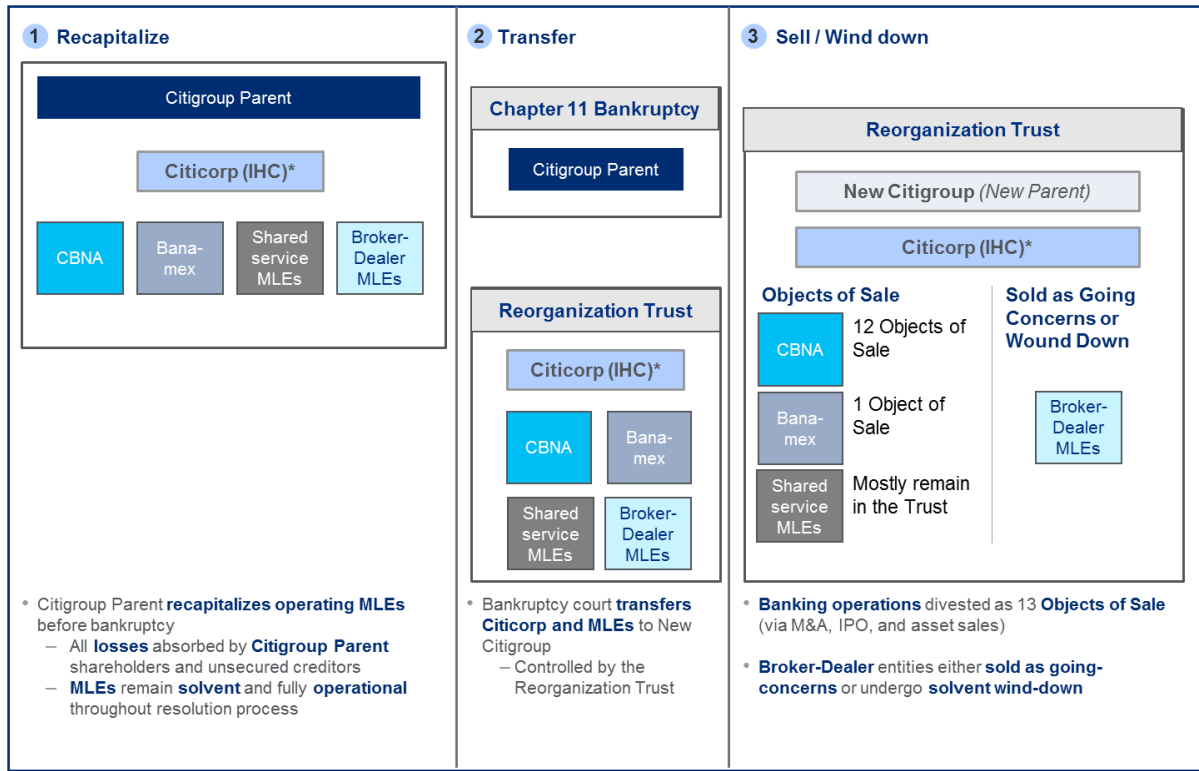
1 Recapitalize

Citigroup Parent

Citicorp (IHC)*

CBNA

Banamex

Shared service MLEs

Broker-Dealer MLEs

• Citigroup Parent recapitalizes operating MLEs before bankruptcy
– All losses absorbed by Citigroup Parent shareholders and unsecured creditors
– MLEs remain solvent and fully operational throughout resolution process

2 Transfer

Chapter 11 Bankruptcy

Citigroup Parent

Reorganization Trust

Citicorp (IHC)*

CBNA

Banamex

Shared service MLEs

Broker-Dealer MLEs

• Bankruptcy court transfers Citicorp and MLEs to New Citigroup
– Controlled by the Reorganization Trust

3 Sell / Wind down

Reorganization Trust

New Citigroup (New Parent)

Citicorp (IHC)*

Objects of Sale

CBNA

12 Objects of Sale

Banamex

1 Object of Sale

Shared service MLEs

Mostly remain in the Trust

Sold as Going Concerns or Wound Down

Broker-Dealer MLEs

• Banking operations divested as 13 Objects of Sale (via M&A, IPO, and asset sales)

• Broker-Dealer entities either sold as going-concerns or undergo solvent wind-down